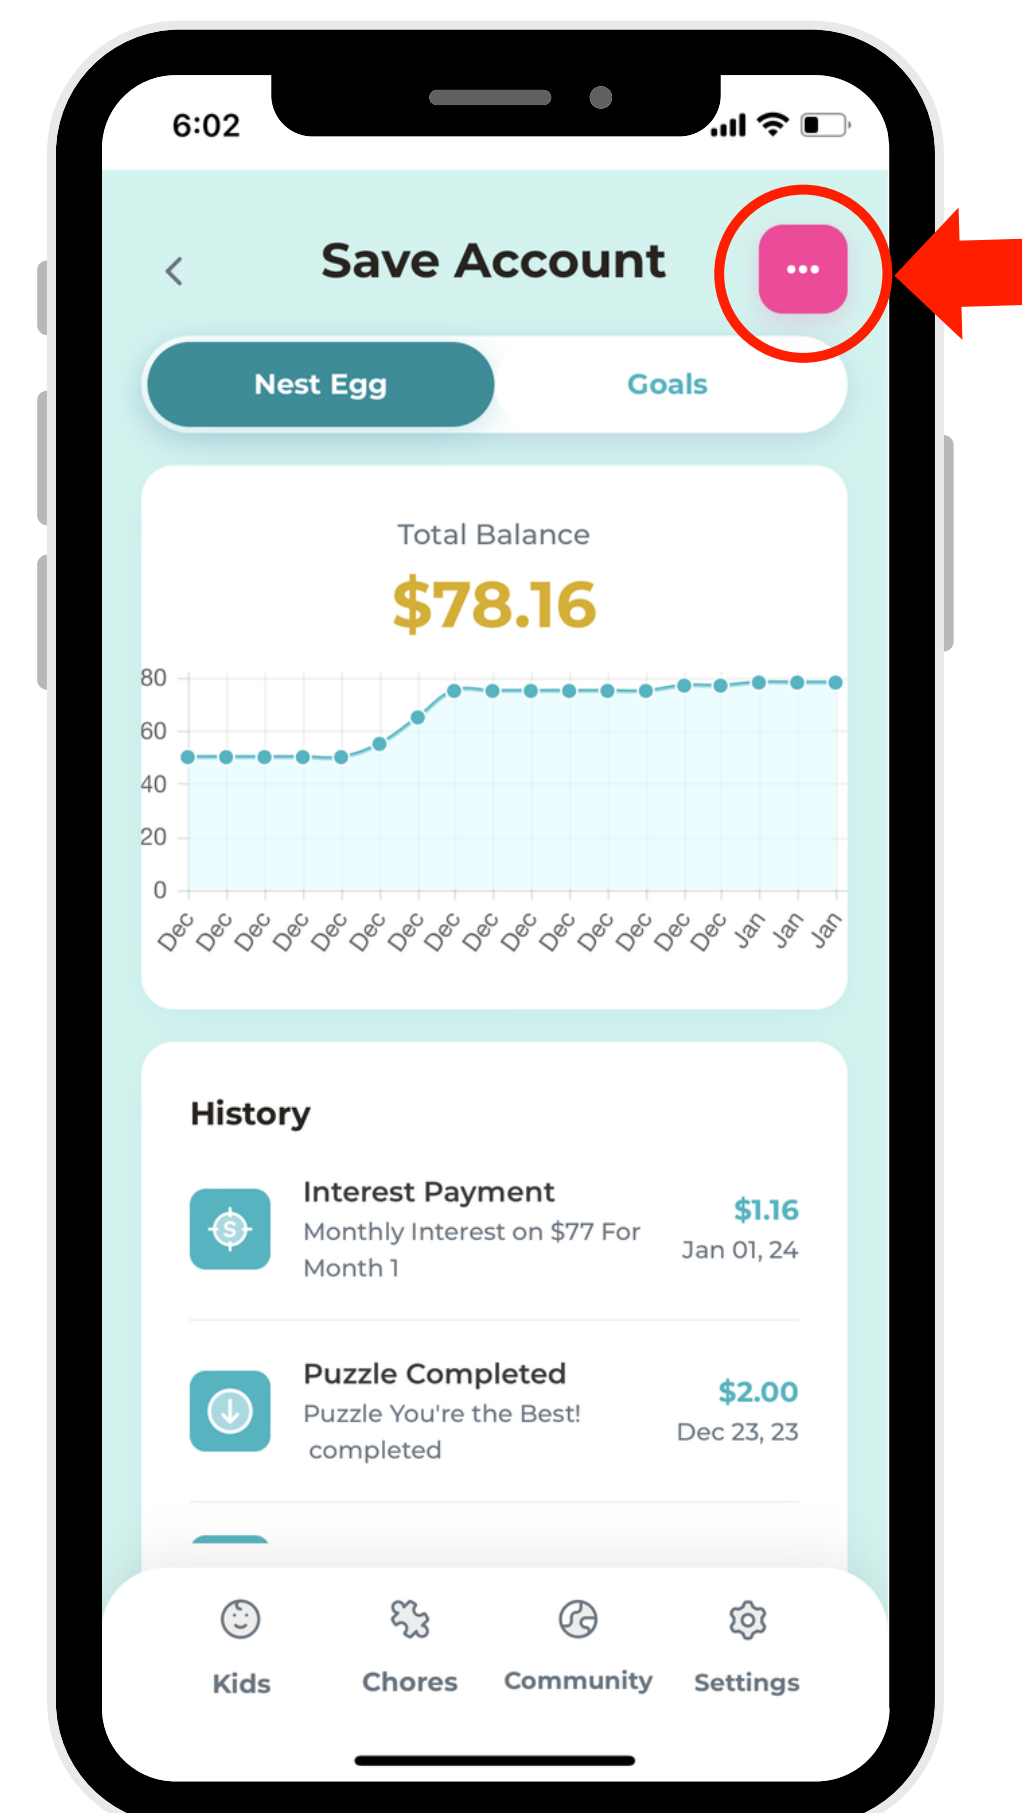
6:02

<

Save Account

•••

Nest Egg

Goals

Total Balance

$78.16

80
60
40
20
0

Dec Dec Dec Dec Dec Dec Dec Dec Dec Dec Dec Dec Dec Dec Dec Jan Jan Jan

History

Interest Payment
Monthly Interest on $77 For Month 1
$1.16
Jan 01, 24

Puzzle Completed
Puzzle You're the Best! completed
$2.00
Dec 23, 23

Kids

Chores

Community

Settings